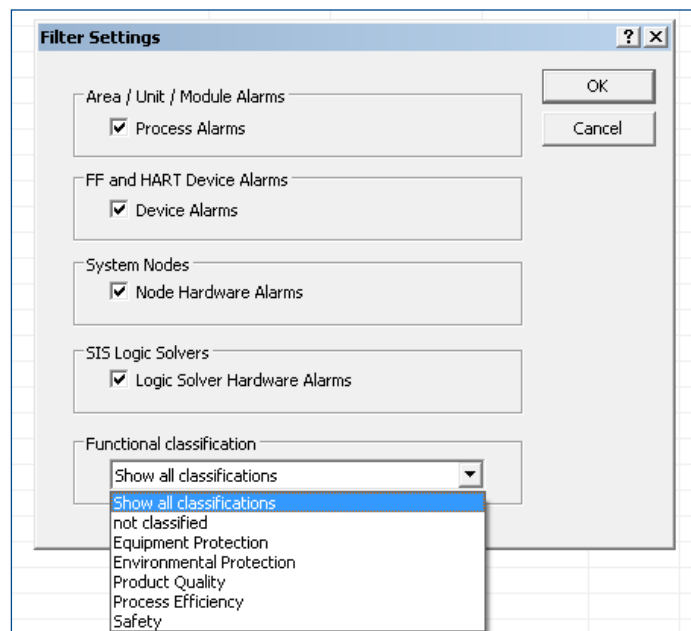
Filter Settings

?
X

OK

Cancel

Area / Unit / Module Alarms

Process Alarms

FF and HART Device Alarms

Device Alarms

System Nodes

Node Hardware Alarms

SIS Logic Solvers

Logic Solver Hardware Alarms

Functional classification

Show all classifications

Show all classifications
not classified
Equipment Protection
Environmental Protection
Product Quality
Process Efficiency
Safety